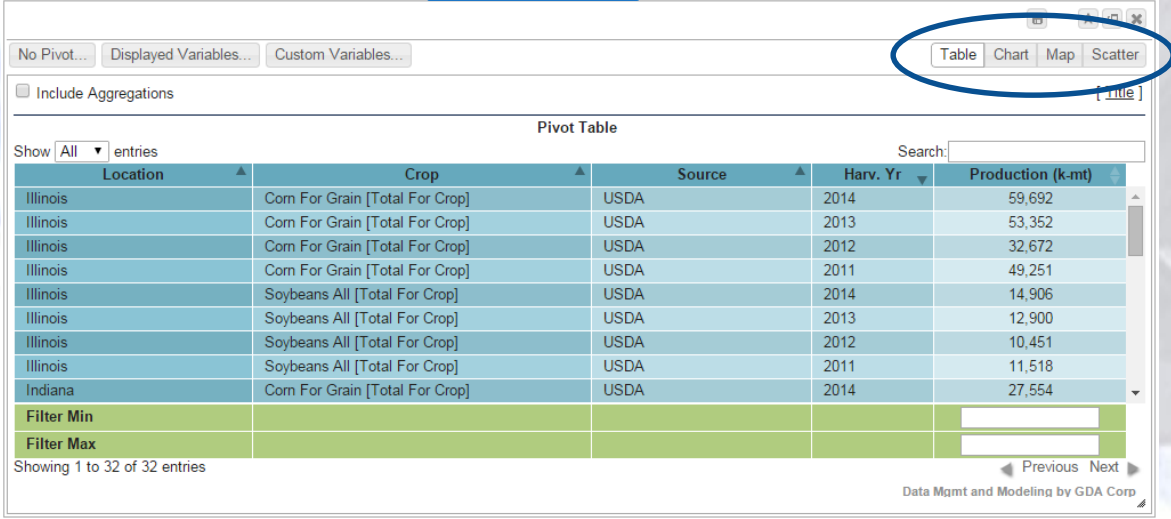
No Pivot... Displayed Variables... Custom Variables...

Table Chart Map Scatter

Include Aggregations

[ Title ]

Pivot Table

Show All entries

Search:

| Location | Crop | Source | Harv. Yr | Production (k-mt) |
|---|---|---|---|---|
| Illinois | Corn For Grain [Total For Crop] | USDA | 2014 | 59,692 |
| Illinois | Corn For Grain [Total For Crop] | USDA | 2013 | 53,352 |
| Illinois | Corn For Grain [Total For Crop] | USDA | 2012 | 32,672 |
| Illinois | Corn For Grain [Total For Crop] | USDA | 2011 | 49,251 |
| Illinois | Soybeans All [Total For Crop] | USDA | 2014 | 14,906 |
| Illinois | Soybeans All [Total For Crop] | USDA | 2013 | 12,900 |
| Illinois | Soybeans All [Total For Crop] | USDA | 2012 | 10,451 |
| Illinois | Soybeans All [Total For Crop] | USDA | 2011 | 11,518 |
| Indiana | Corn For Grain [Total For Crop] | USDA | 2014 | 27,554 |
| Filter Min | | | | |
| Filter Max | | | | |

Showing 1 to 32 of 32 entries

Previous Next

Data Mgmt and Modeling by GDA Corp